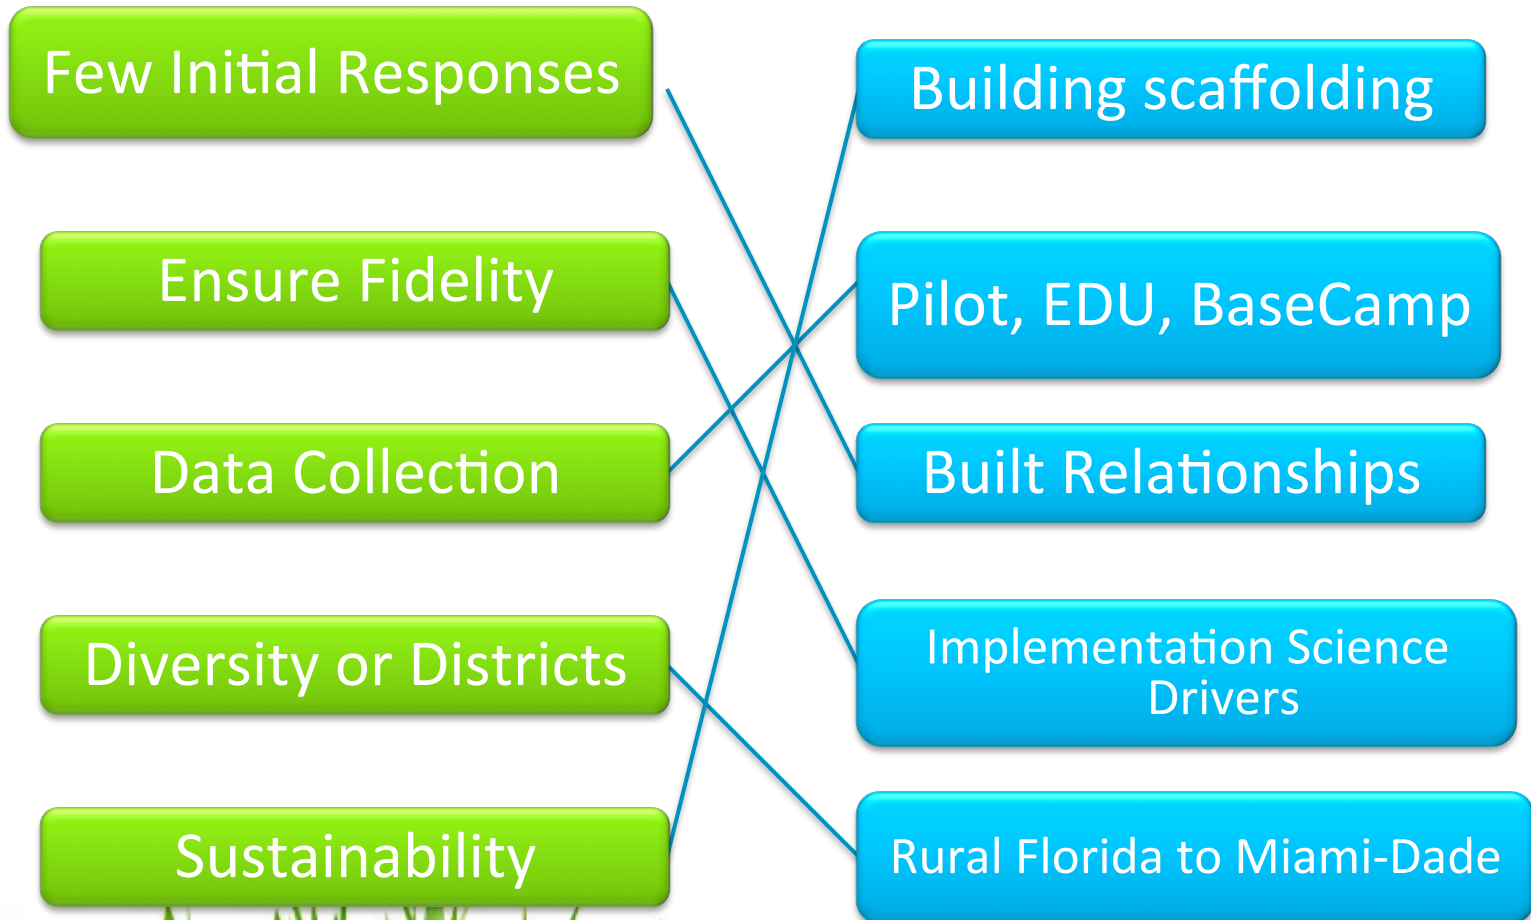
Few Initial Responses

Ensure Fidelity

Data Collection

Diversity or Districts

Sustainability

Building scaffolding

Pilot, EDU, BaseCamp

Built Relationships

Implementation Science Drivers

Rural Florida to Miami-Dade